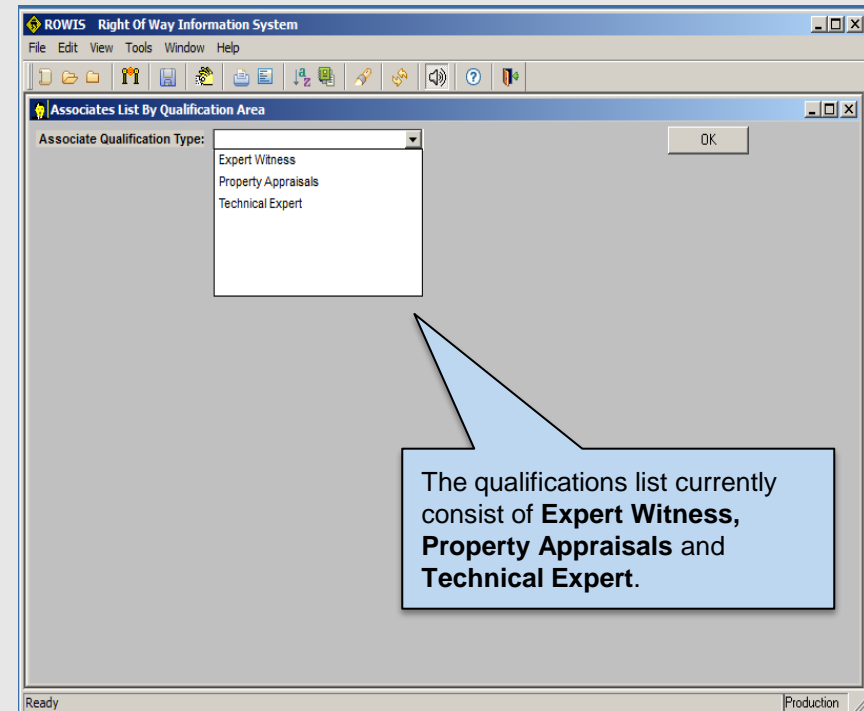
ROWIS Right Of Way Information System

File Edit View Tools Window Help

Associates List By Qualification Area

Associate Qualification Type:

OK

Expert Witness
Property Appraisals
Technical Expert

The qualifications list currently consist of **Expert Witness, Property Appraisals** and **Technical Expert**.

Ready

Production